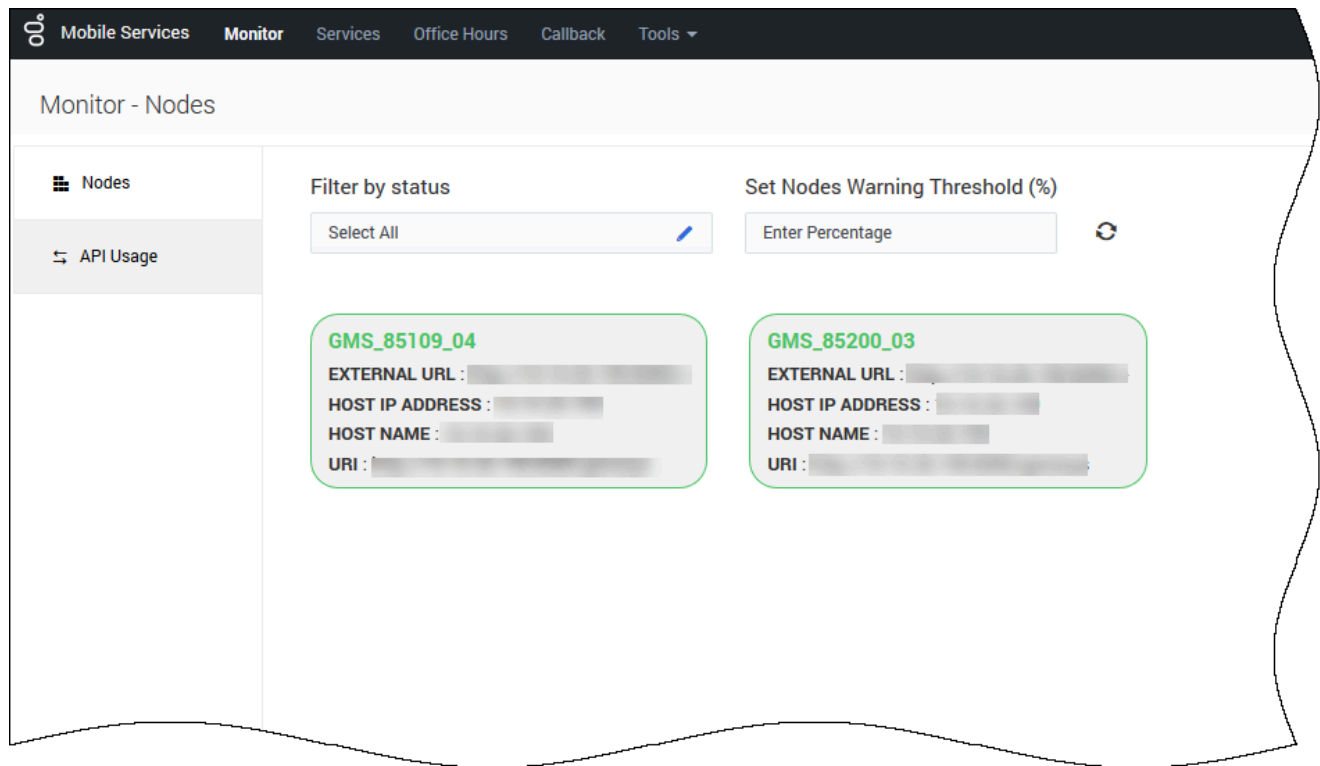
Mobile Services Monitor Services Office Hours Callback Tools

Monitor - Nodes

Nodes

API Usage

Filter by status

Select All

Set Nodes Warning Threshold (%)

Enter Percentage

GMS_85109_04
EXTERNAL URL : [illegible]
HOST IP ADDRESS : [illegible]
HOST NAME : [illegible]
URI : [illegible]

GMS_85200_03
EXTERNAL URL : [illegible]
HOST IP ADDRESS : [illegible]
HOST NAME : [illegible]
URI : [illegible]